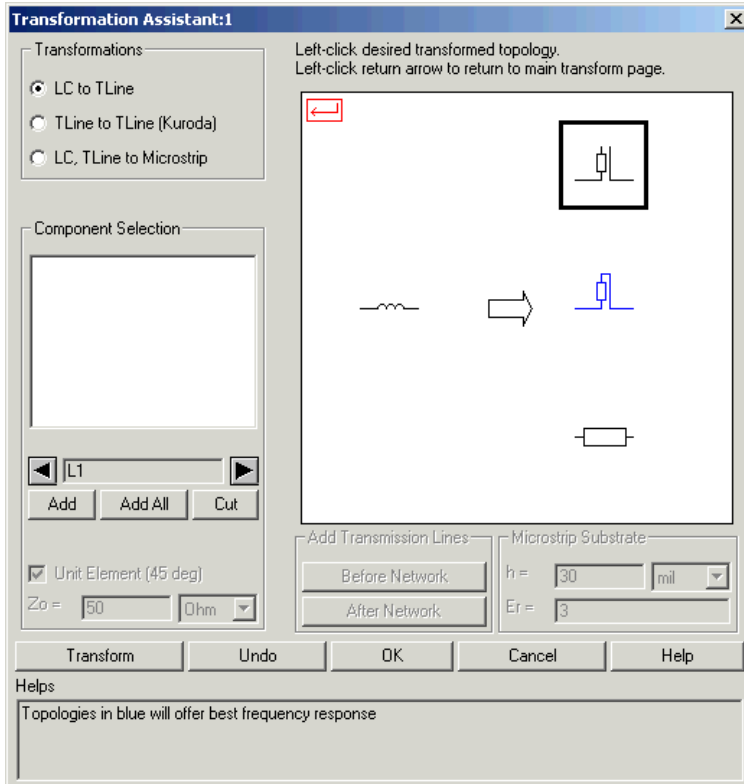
Transformation Assistant:1

Transformations

LC to TLine

TLine to TLine (Kuroda)

LC, TLine to Microstrip

Left-click desired transformed topology.
Left-click return arrow to return to main transform page.

Component Selection

L1

Add

Add All

Cut

Unit Element (45 deg)

Zo = 50 Ohm

Add Transmission Lines

Before Network

After Network

Microstrip Substrate

h = 30 mil

Er = 3

Transform

Undo

OK

Cancel

Help

Helps

Topologies in blue will offer best frequency response